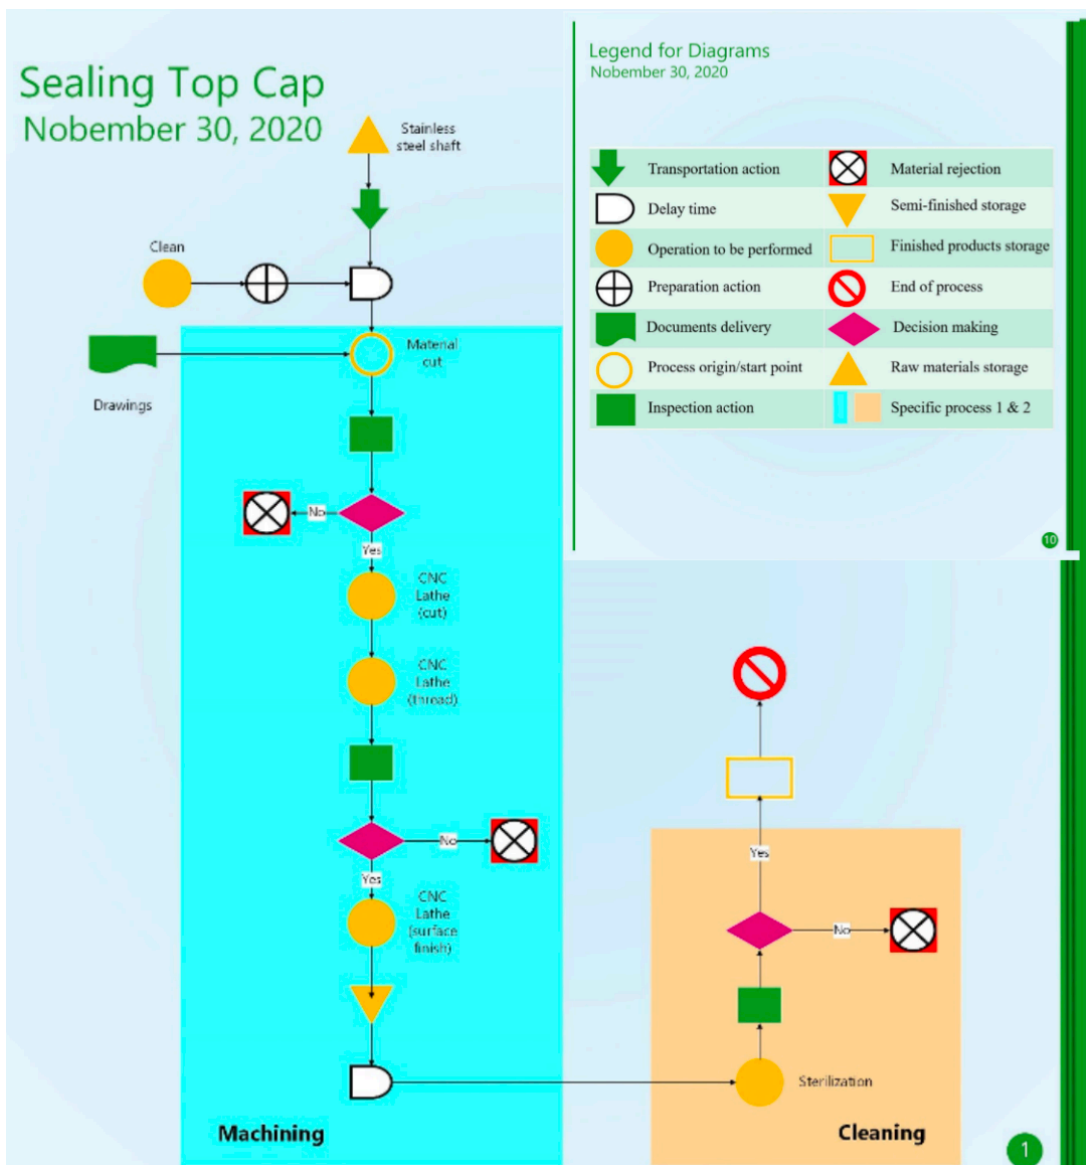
Sealing Top Cap
Nobember 30, 2020

Stainless steel shaft

Clean

Material cut

Drawings

No

Yes

CNC Lathe (cut)

CNC Lathe (thread)

No

Yes

CNC Lathe (surface finish)

Machining

Legend for Diagrams
Nobember 30, 2020

| | | | |
|---|---|---|---|
| | Transportation action | | Material rejection |
| | Delay time | | Semi-finished storage |
| | Operation to be performed | | Finished products storage |
| | Preparation action | | End of process |
| | Documents delivery | | Decision making |
| | Process origin/start point | | Raw materials storage |
| | Inspection action | | Specific process 1 & 2 |

10

Yes

No

Sterilization

Cleaning

1